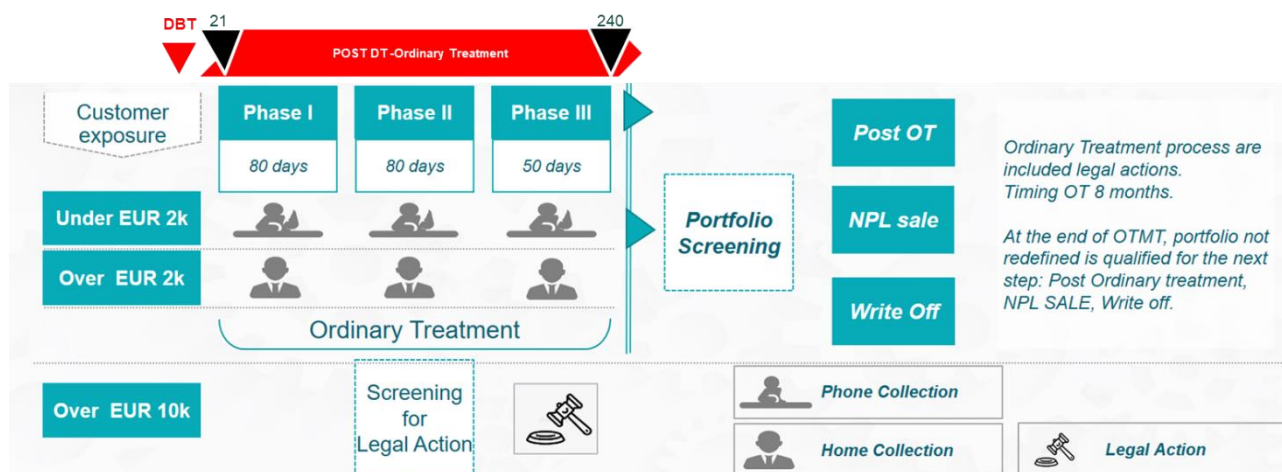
DBT 21 240

POST DT -Ordinary Treatment

Customer exposure

Phase I
80 days

Phase II
80 days

Phase III
50 days

Under EUR 2k

Over EUR 2k

Ordinary Treatment

Portfolio Screening

Post OT

NPL sale

Write Off

Ordinary Treatment process are included legal actions.
Timing OT 8 months.

At the end of OTMT, portfolio not redefined is qualified for the next step: Post Ordinary treatment, NPL SALE, Write off.

Over EUR 10k

Screening for Legal Action

Phone Collection

Home Collection

Legal Action